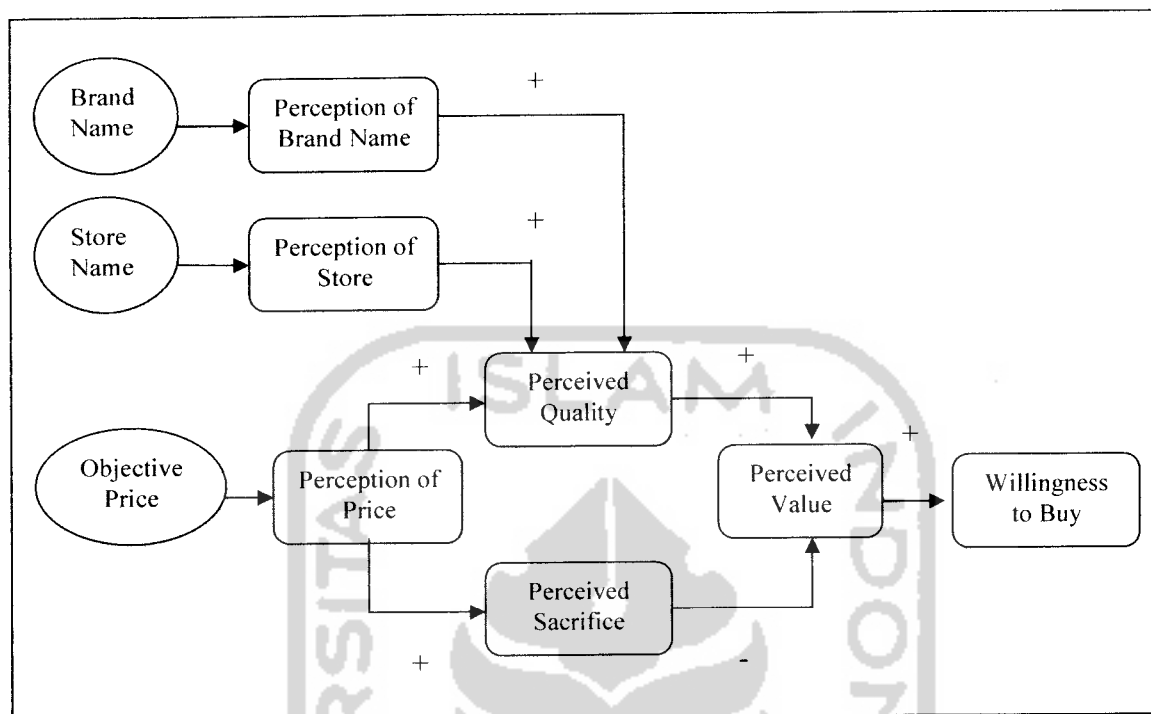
Brand Name

Perception of Brand Name

+

Store Name

Perception of Store

+

+

Perceived Quality

+

Objective Price

Perception of Price

+

Perceived Value

Willingness to Buy

Perceived Sacrifice

+

-